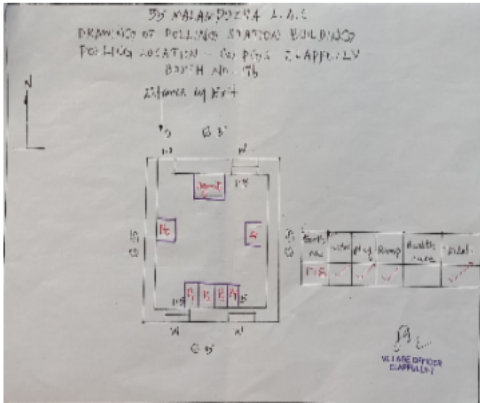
95 MALAPPURA L.A.C.
DRAWING OF POLLING STATION BUILDING
POLLING LOCATION - G.L.P.S. CHAPPUNY
BOOTH No. 176

Entrance and Exit

N

W.C.

P.S.

A

B

D

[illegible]

| Booth No. | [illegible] | Drg Water | Ramp | Health Care | Toilet |
|---|---|---|---|---|---|
| 176 | ✓ | ✓ | ✓ | ✓ | ✓ |

VILLAGE OFFICER
CHAPPUNY